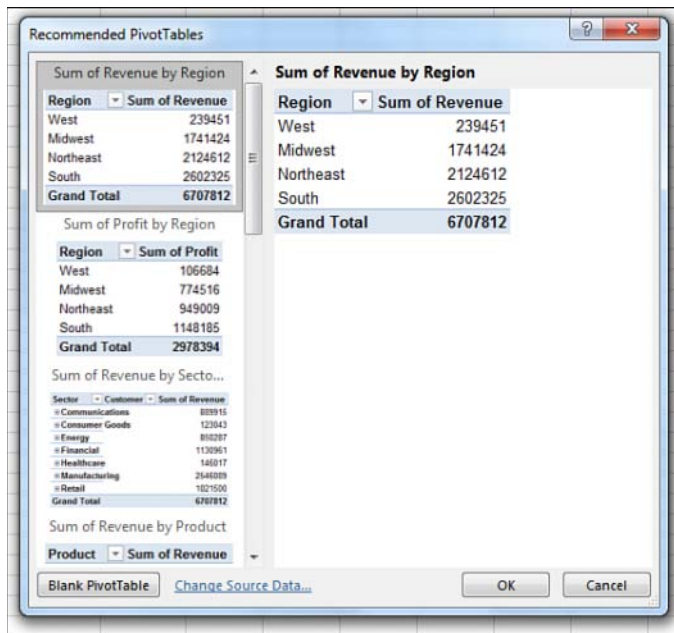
Recommended PivotTables

?

Sum of Revenue by Region

| Region | Sum of Revenue |
|---|---|
| West | 239451 |
| Midwest | 1741424 |
| Northeast | 2124612 |
| South | 2602325 |
| Grand Total | 6707812 |

Sum of Profit by Region

| Region | Sum of Profit |
|---|---|
| West | 106684 |
| Midwest | 774516 |
| Northeast | 949009 |
| South | 1148185 |
| Grand Total | 2978394 |

Sum of Revenue by Secto...

| Sector | Customer | Sum of Revenue |
|---|---|---|
| Communications | | 889915 |
| Consumer Goods | | 123043 |
| Energy | | 850287 |
| Financial | | 1130961 |
| Healthcare | | 146017 |
| Manufacturing | | 2646089 |
| Retail | | 1021500 |
| Grand Total | | 6707812 |

Sum of Revenue by Product

| Product | Sum of Revenue |
|---|---|

Sum of Revenue by Region

| Region | Sum of Revenue |
|---|---|
| West | 239451 |
| Midwest | 1741424 |
| Northeast | 2124612 |
| South | 2602325 |
| Grand Total | 6707812 |

Blank PivotTable Change Source Data... OK Cancel